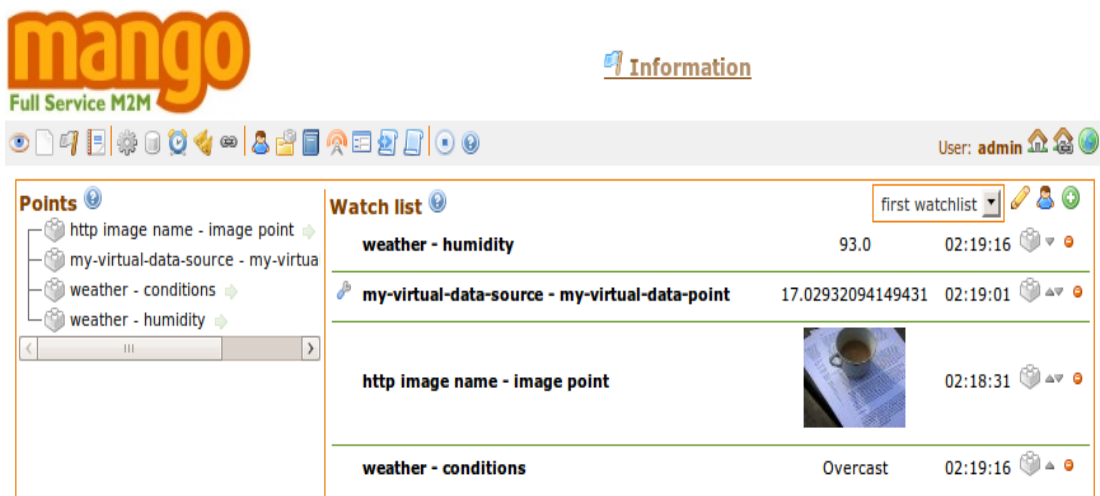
mango
Full Service M2M

Information

User: admin

Points

http image name - image point

my-virtual-data-source - my-virtua

weather - conditions

weather - humidity

Watch list

first watchlist

| | | |
|---|---|---|
| weather - humidity | 93.0 | 02:19:16 |
| my-virtual-data-source - my-virtual-data-point | 17.02932094149431 | 02:19:01 |
| http image name - image point | | 02:18:31 |
| weather - conditions | Overcast | 02:19:16 |